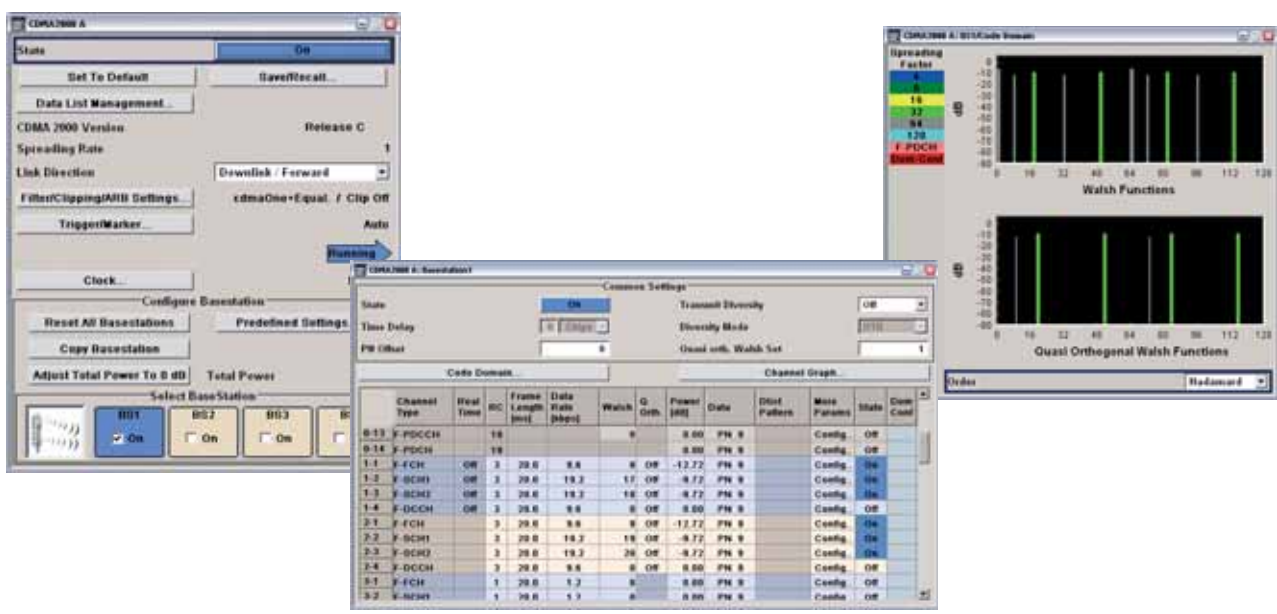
CDMA2000 A

State | On

Set To Default | Save/Recall...

Data List Management...

CDMA 2000 Version | Release C

Spreading Rate | 1

Link Direction | Downlink / Forward

Filter/Clipping/ARB Settings... | cdmaOne+Equal. / Clip Off

Trigger/Marker... | Auto

Running

Clock...

Configure Basestation

Reset All Basestations | Predefined Settings

Copy Basestation

Adjust Total Power To 0 dB | Total Power

Select BaseStation

BS1 On | BS2 On | BS3 On

CDMA2000 A: Basestation1

Common Settings

State | On

Transmit Diversity | Off

Time Delay | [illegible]

Diversity Mode | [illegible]

PN Offset | 0

Quasi orth. Walsh Set | 1

Code Domain...

Channel Graph...

| | Channel Type | Real Time | RC | Frame Length [ms] | Data Rate [kbps] | Walsh | Q Orth. | Power [dB] | Data | Dtxt Pattern | More Params | State | Dom Conf |
|---|---|---|---|---|---|---|---|---|---|---|---|---|---|
| 0-13 | F-PDCCH | | 10 | | | 0 | | 0.00 | PN 9 | | Config... | Off | |
| 0-14 | F-PDCH | | 10 | | | | | 0.00 | PN 9 | | Config... | Off | |
| 1-1 | F-FCH | Off | 3 | 20.0 | 9.6 | 8 | Off | -12.72 | PN 9 | | Config... | On | |
| 1-2 | F-SCH1 | Off | 3 | 20.0 | 19.2 | 17 | Off | -9.72 | PN 9 | | Config... | On | |
| 1-3 | F-SCH2 | Off | 3 | 20.0 | 19.2 | 18 | Off | -9.72 | PN 9 | | Config... | On | |
| 1-4 | F-DCCH | Off | 3 | 20.0 | 9.6 | 0 | Off | 0.00 | PN 9 | | Config... | Off | |
| 2-1 | F-FCH | | 3 | 20.0 | 9.6 | 9 | Off | -12.72 | PN 9 | | Config... | On | |
| 2-2 | F-SCH1 | | 3 | 20.0 | 19.2 | 19 | Off | -9.72 | PN 9 | | Config... | On | |
| 2-3 | F-SCH2 | | 3 | 20.0 | 19.2 | 20 | Off | -9.72 | PN 9 | | Config... | On | |
| 2-4 | F-DCCH | | 3 | 20.0 | 9.6 | 0 | Off | 0.00 | PN 9 | | Config... | Off | |
| 3-1 | F-FCH | | 1 | 20.0 | 1.2 | 0 | | 0.00 | PN 9 | | Config... | Off | |
| 3-2 | F-SCH1 | | 1 | 20.0 | 1.2 | 0 | | 0.00 | PN 9 | | Config... | Off | |

CDMA2000 A: BS1/Code Domain

Spreading Factor
4
8
16
32
64
128
F-PDCCH
Dom Conf

dB
0 -10 -20 -30 -40 -50 -60 -70 -80
0 16 32 48 64 80 96 112 128
Walsh Functions

dB
0 -10 -20 -30 -40 -50 -60 -70 -80
0 16 32 48 64 80 96 112 128
Quasi Orthogonal Walsh Functions

Order | Hadamard